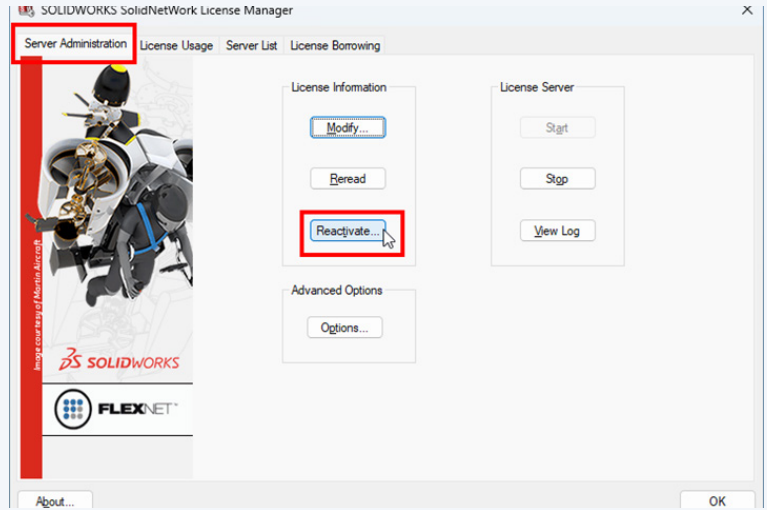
SOLIDWORKS SolidNetWork License Manager

Server Administration
License Usage
Server List
License Borrowing

Image courtesy of Martin Aircraft

SOLIDWORKS

FLEXNET

License Information
Modify...
Reread
Reactivate...

License Server
Start
Stop
View Log

Advanced Options
Options...

About...
OK